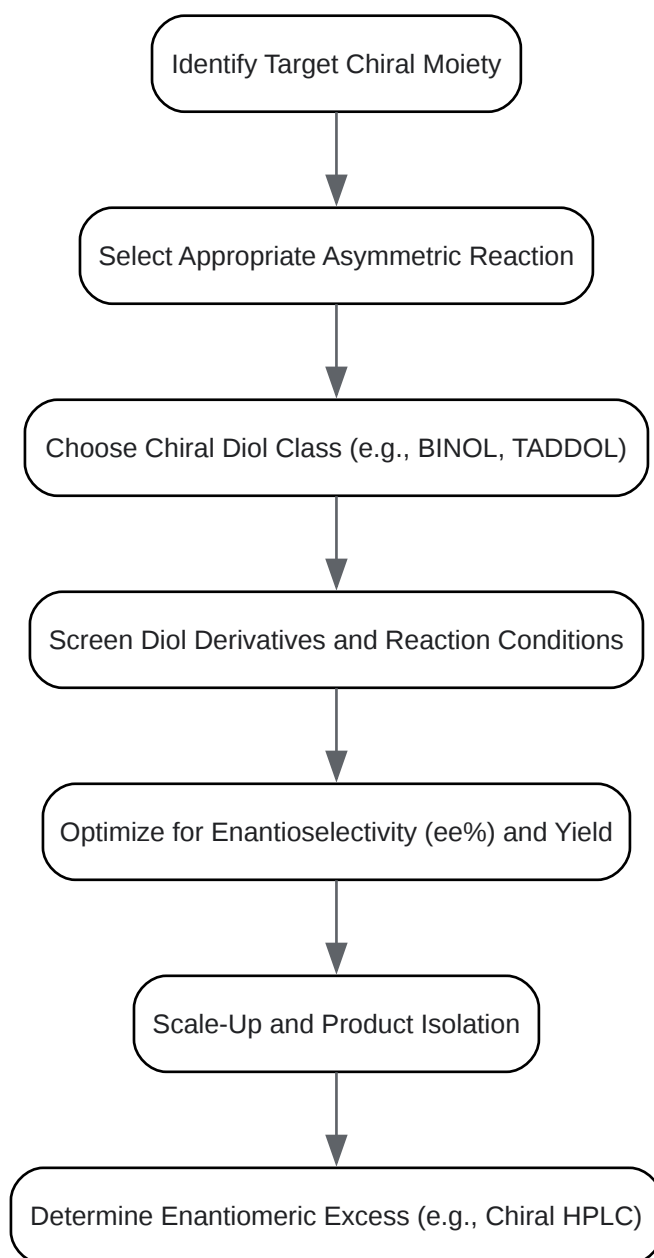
Identify Target Chiral Moiety

Select Appropriate Asymmetric Reaction

Choose Chiral Diol Class (e.g., BINOL, TADDOL)

Screen Diol Derivatives and Reaction Conditions

Optimize for Enantioselectivity (ee%) and Yield

Scale-Up and Product Isolation

Determine Enantiomeric Excess (e.g., Chiral HPLC)